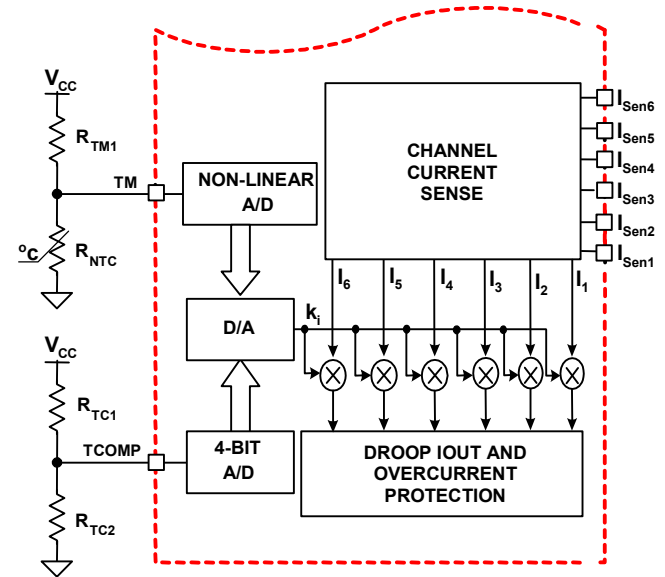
$V_{CC}$

$R_{TM1}$

TM

$^oc$

$R_{NTC}$

$V_{CC}$

$R_{TC1}$

TCOMP

$R_{TC2}$

NON-LINEAR A/D

D/A

4-BIT A/D

$k_i$

CHANNEL CURRENT SENSE

$I_{Sen6}$

$I_{Sen5}$

$I_{Sen4}$

$I_{Sen3}$

$I_{Sen2}$

$I_{Sen1}$

$I_6$ $I_5$ $I_4$ $I_3$ $I_2$ $I_1$

DROOP IOUT AND OVERCURRENT PROTECTION